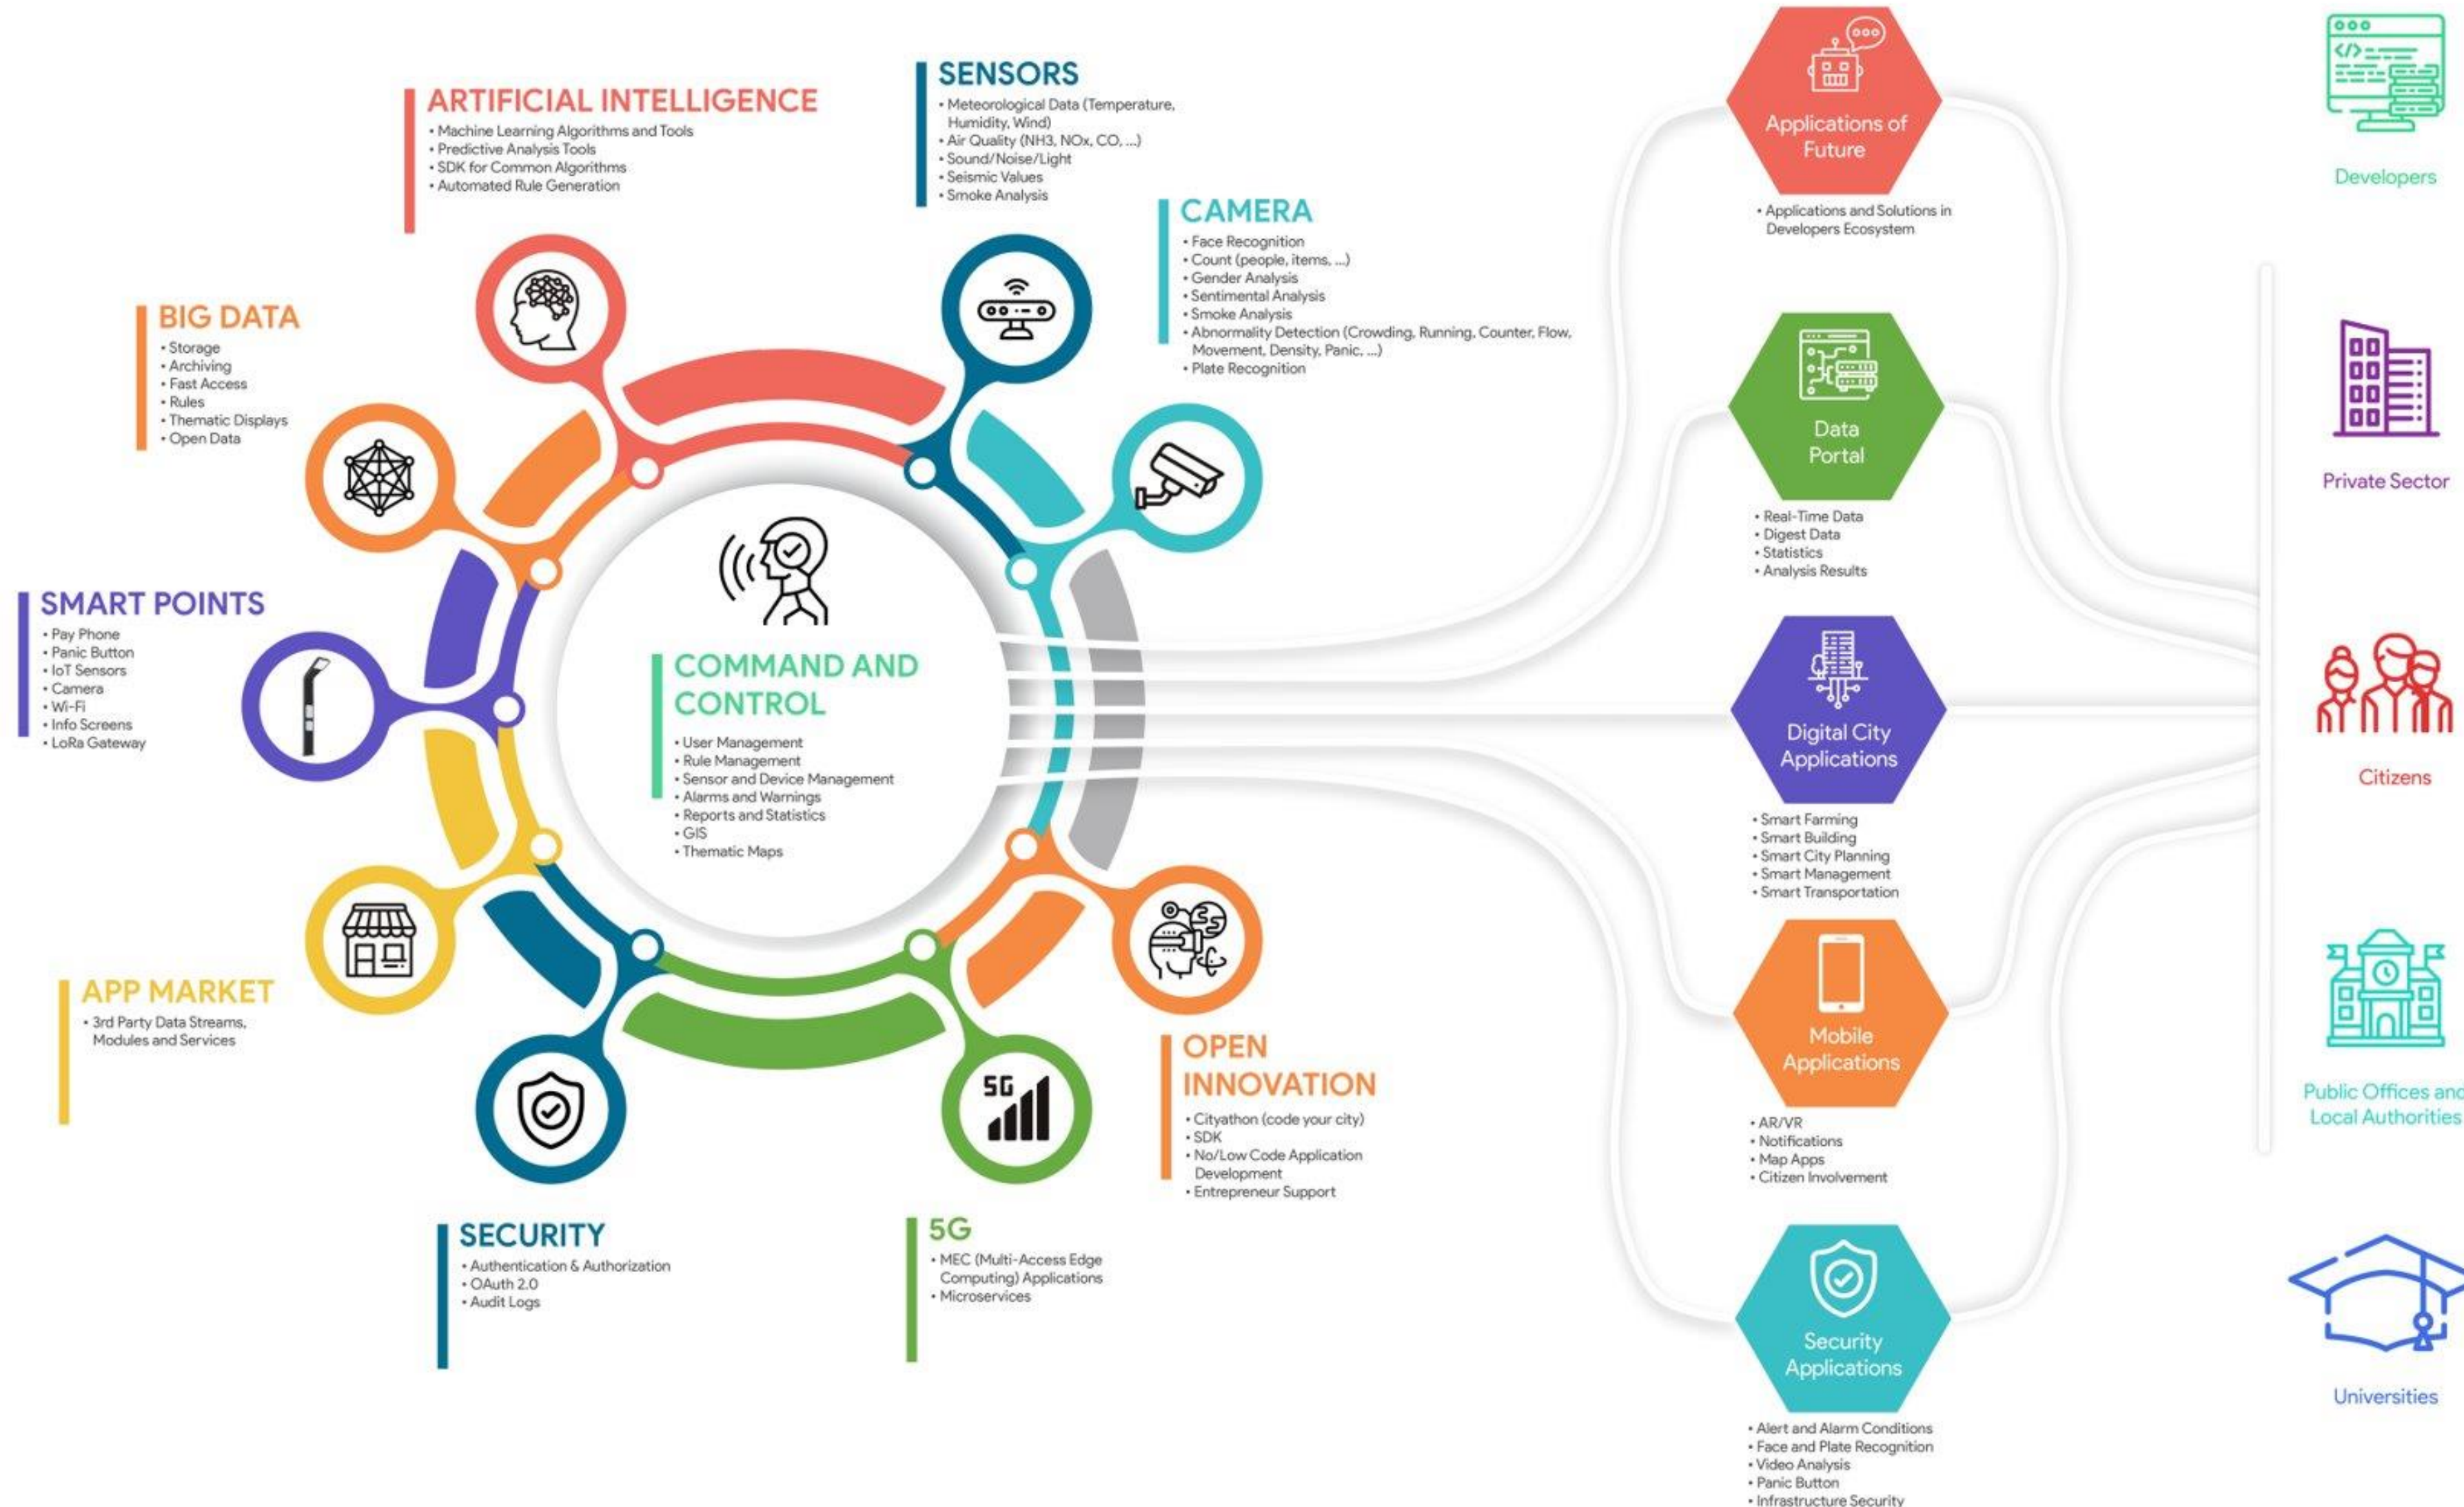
SENSORS
• Meteorological Data (Temperature, Humidity, Wind)
• Air Quality (NH3, NOx, CO, ...)
• Sound/Noise/Light
• Seismic Values
• Smoke Analysis

ARTIFICIAL INTELLIGENCE
• Machine Learning Algorithms and Tools
• Predictive Analysis Tools
• SDK for Common Algorithms
• Automated Rule Generation

CAMERA
• Face Recognition
• Count (people, items, ...)
• Gender Analysis
• Sentimental Analysis
• Smoke Analysis
• Abnormality Detection (Crowding, Running, Counter, Flow, Movement, Density, Panic, ...)
• Plate Recognition

BIG DATA
• Storage
• Archiving
• Fast Access
• Rules
• Thematic Displays
• Open Data

SMART POINTS
• Pay Phone
• Panic Button
• IoT Sensors
• Camera
• Wi-Fi
• Info Screens
• LoRa Gateway

COMMAND AND CONTROL
• User Management
• Rule Management
• Sensor and Device Management
• Alarms and Warnings
• Reports and Statistics
• GIS
• Thematic Maps

APP MARKET
• 3rd Party Data Streams, Modules and Services

5G

OPEN INNOVATION
• Cityathon (code your city)
• SDK
• No/Low Code Application Development
• Entrepreneur Support

SECURITY
• Authentication & Authorization
• OAuth 2.0
• Audit Logs

5G
• MEC (Multi-Access Edge Computing) Applications
• Microservices

Applications of Future
• Applications and Solutions in Developers Ecosystem

Data Portal
• Real-Time Data
• Digest Data
• Statistics
• Analysis Results

Digital City Applications
• Smart Farming
• Smart Building
• Smart City Planning
• Smart Management
• Smart Transportation

Mobile Applications
• AR/VR
• Notifications
• Map Apps
• Citizen Involvement

Security Applications
• Alert and Alarm Conditions
• Face and Plate Recognition
• Video Analysis
• Panic Button
• Infrastructure Security

Developers

Private Sector

Citizens

Public Offices and Local Authorities

Universities